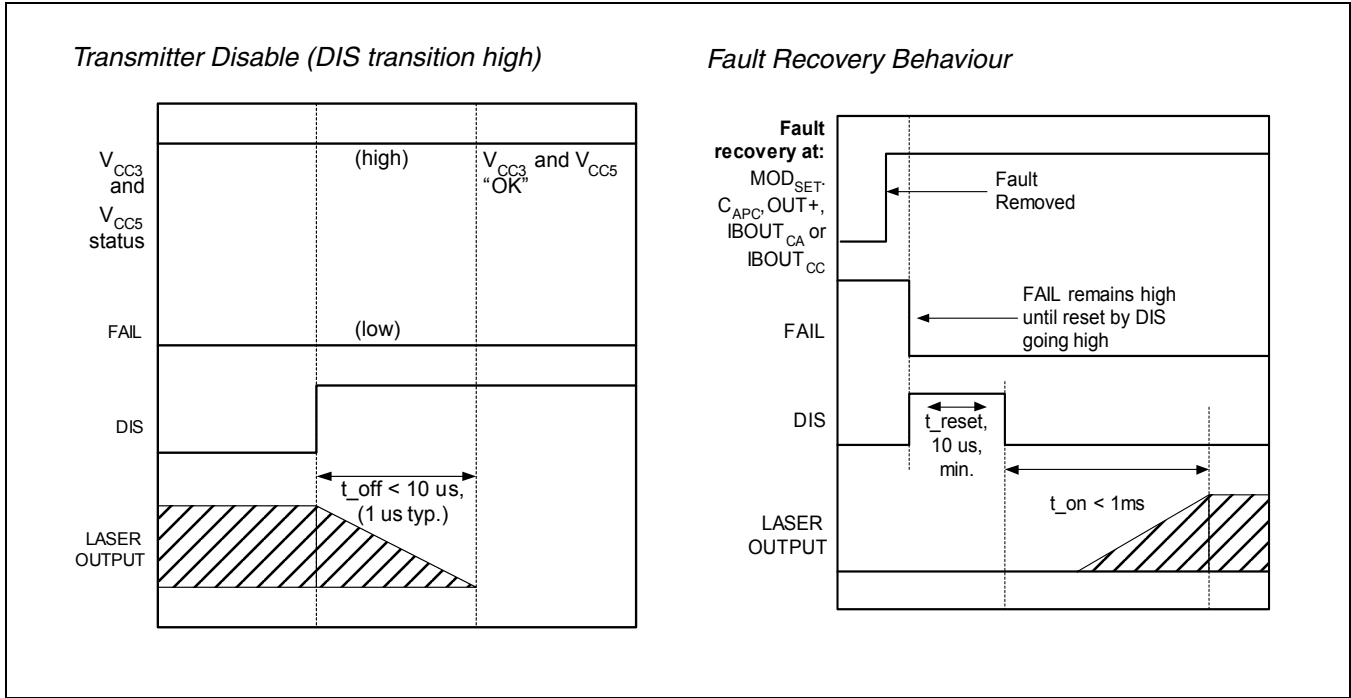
Transmitter Disable (DIS transition high)

$V_{CC3}$ and $V_{CC5}$ status

(high)

$V_{CC3}$ and $V_{CC5}$ "OK"

FAIL

(low)

DIS

LASER OUTPUT

t_off < 10 us, (1 us typ.)

Fault Recovery Behaviour

Fault recovery at: $MOD_{SET}$, $C_{APC}$, OUT+, $IBOUT_{CA}$ or $IBOUT_{CC}$

Fault Removed

FAIL

FAIL remains high until reset by DIS going high

DIS

t_reset, 10 us, min.

LASER OUTPUT

t_on < 1ms